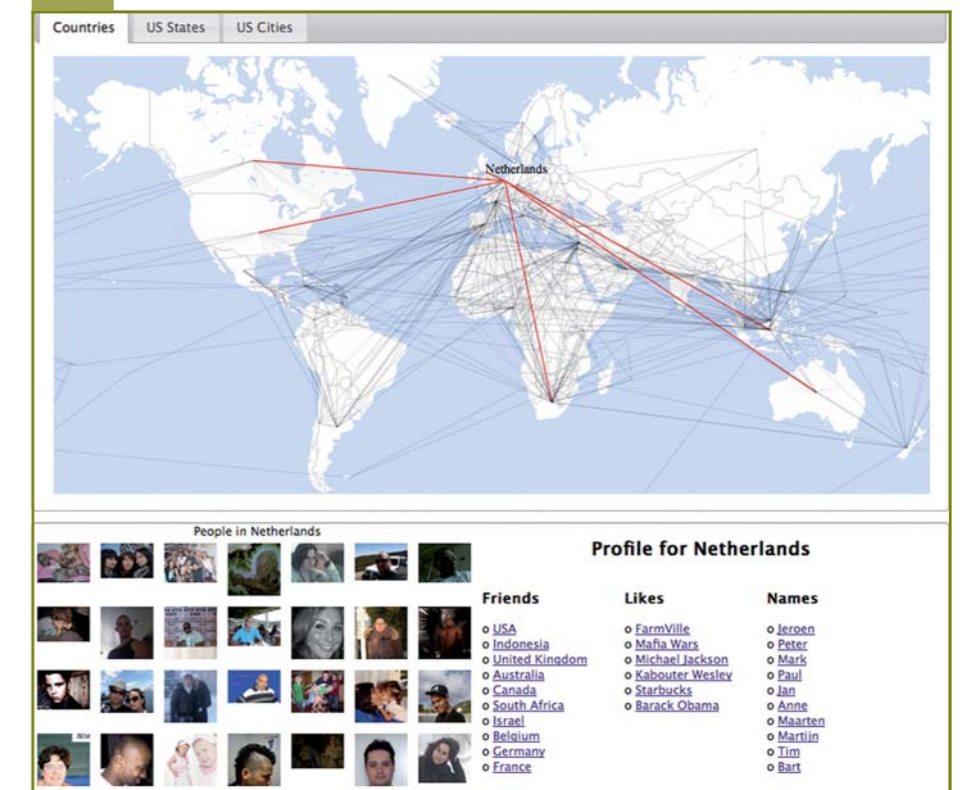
Countries | US States | US Cities

Netherlands

People in Netherlands

Profile for Netherlands

Friends
o USA
o Indonesia
o United Kingdom
o Australia
o Canada
o South Africa
o Israel
o Belgium
o Germany
o France

Likes
o FarmVille
o Mafia Wars
o Michael Jackson
o Kabouter Wesley
o Starbucks
o Barack Obama

Names
o Jeroen
o Peter
o Mark
o Paul
o Jan
o Anne
o Maarten
o Martijn
o Tim
o Bart